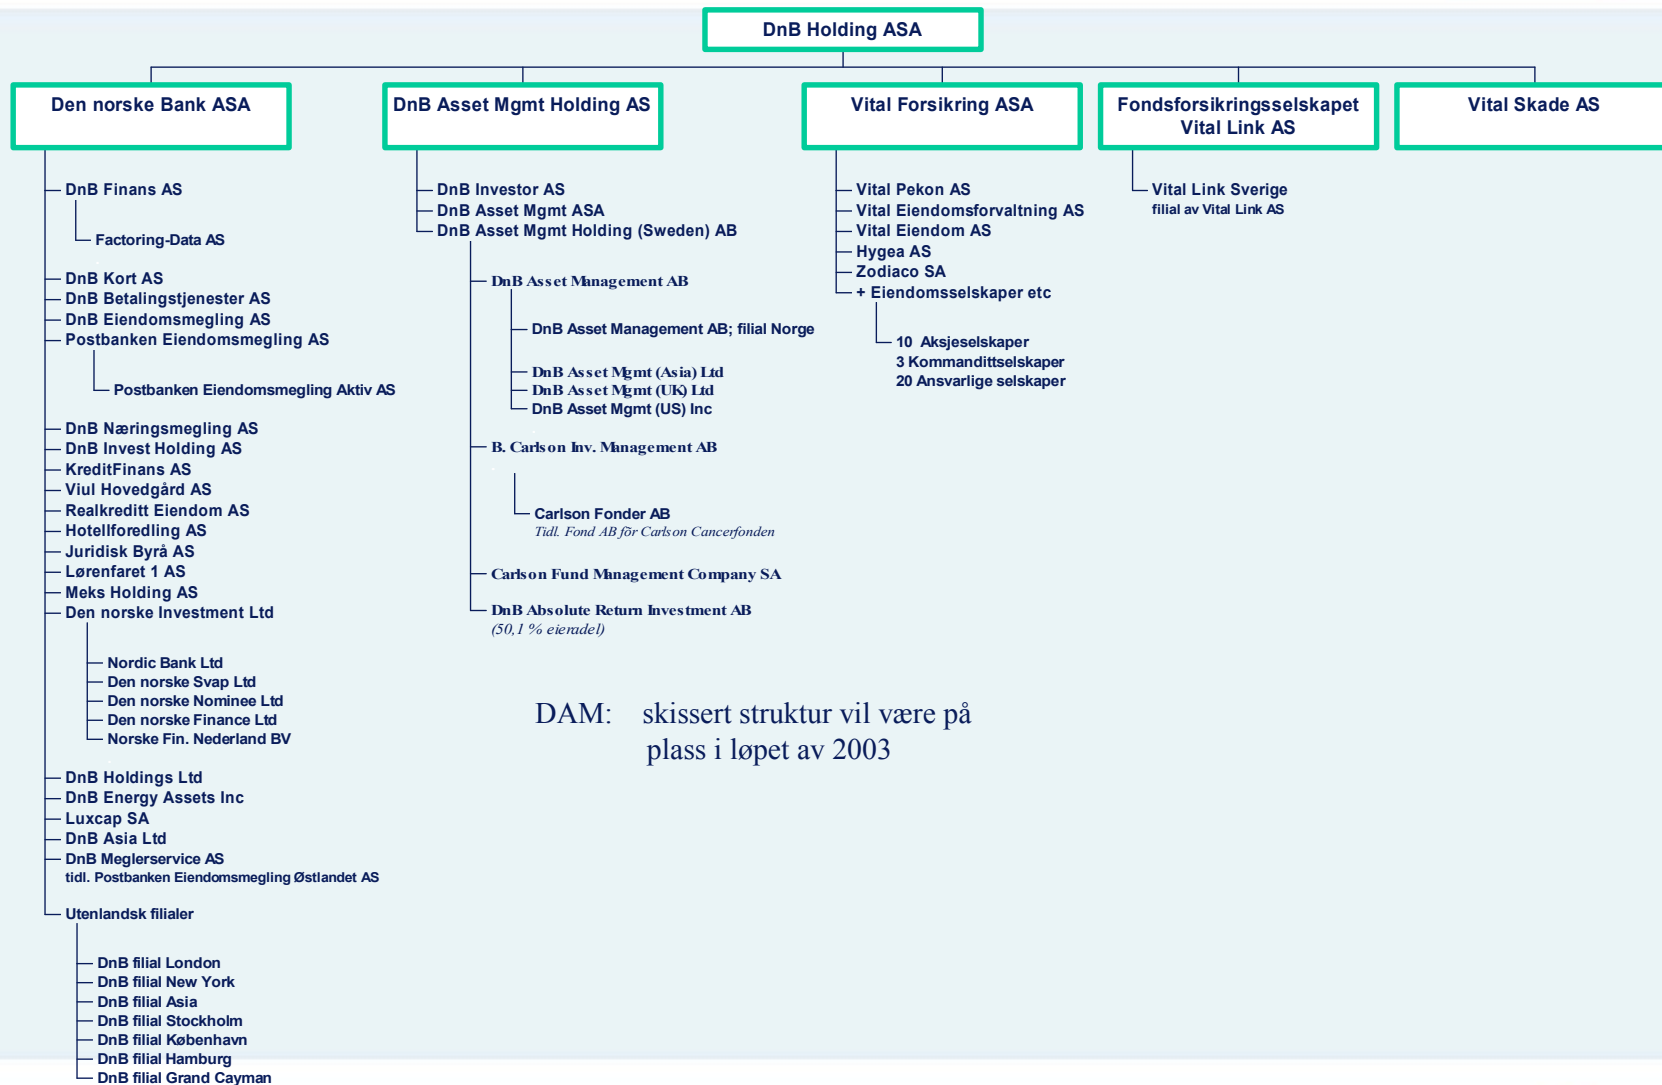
DnB Holding ASA

Den norske Bank ASA

DnB Finans AS
Factoring-Data AS
DnB Kort AS
DnB Betalingstjenester AS
DnB Eiendomsmegling AS
Postbanken Eiendomsmegling AS
Postbanken Eiendomsmegling Aktiv AS
DnB Næringsmegling AS
DnB Invest Holding AS
KreditFinans AS
Viul Hovedgård AS
Realkreditt Eiendom AS
Hotellforedling AS
Juridisk Byrå AS
Lørenfaret 1 AS
Meks Holding AS
Den norske Investment Ltd
Nordic Bank Ltd
Den norske Svap Ltd
Den norske Nominee Ltd
Den norske Finance Ltd
Norske Fin. Nederland BV
DnB Holdings Ltd
DnB Energy Assets Inc
Luxcap SA
DnB Asia Ltd
DnB Meglerservice AS
tidl. Postbanken Eiendomsmegling Østlandet AS
Utenlandsk filialer
DnB filial London
DnB filial New York
DnB filial Asia
DnB filial Stockholm
DnB filial København
DnB filial Hamburg
DnB filial Grand Cayman

DnB Asset Mgmt Holding AS

DnB Investor AS
DnB Asset Mgmt ASA
DnB Asset Mgmt Holding (Sweden) AB
DnB Asset Management AB
DnB Asset Management AB; filial Norge
DnB Asset Mgmt (Asia) Ltd
DnB Asset Mgmt (UK) Ltd
DnB Asset Mgmt (US) Inc
B. Carlson Inv. Management AB
Carlson Fonder AB
Tidl. Fond AB för Carlson Cancerfonden
Carlson Fund Management Company SA
DnB Absolute Return Investment AB
(50,1 % eierandel)

Vital Forsikring ASA

Vital Pekon AS
Vital Eiendomsforvaltning AS
Vital Eiendom AS
Hygea AS
Zodiaco SA
+ Eiendomsselskaper etc
10 Aksjeselskaper
3 Kommandittselskaper
20 Ansvarlige selskaper

Fondsforsikringsselskapet Vital Link AS

Vital Link Sverige
filial av Vital Link AS

Vital Skade AS

DAM: skissert struktur vil være på plass i løpet av 2003